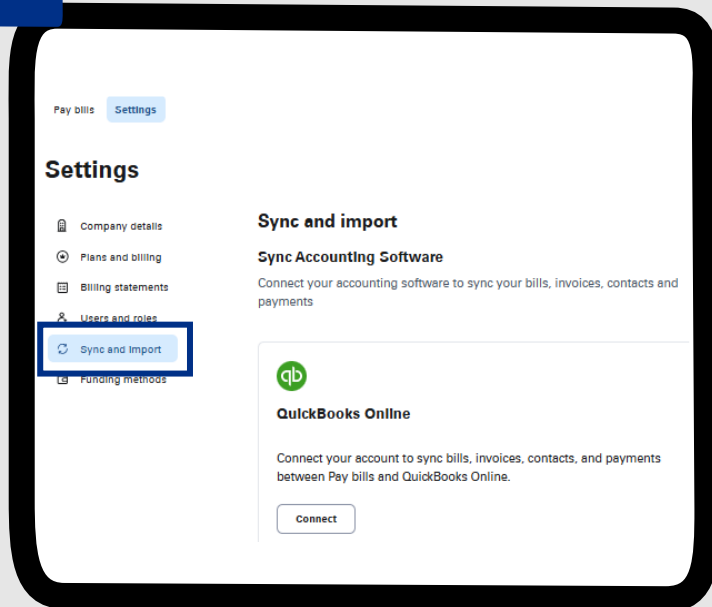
Pay bills Settings

Settings

Company details
Plans and billing
Billing statements
Users and roles
Sync and import
Funding methods

Sync and import

Sync Accounting Software

Connect your accounting software to sync your bills, invoices, contacts and payments

QuickBooks Online

Connect your account to sync bills, invoices, contacts, and payments between Pay bills and QuickBooks Online.

Connect